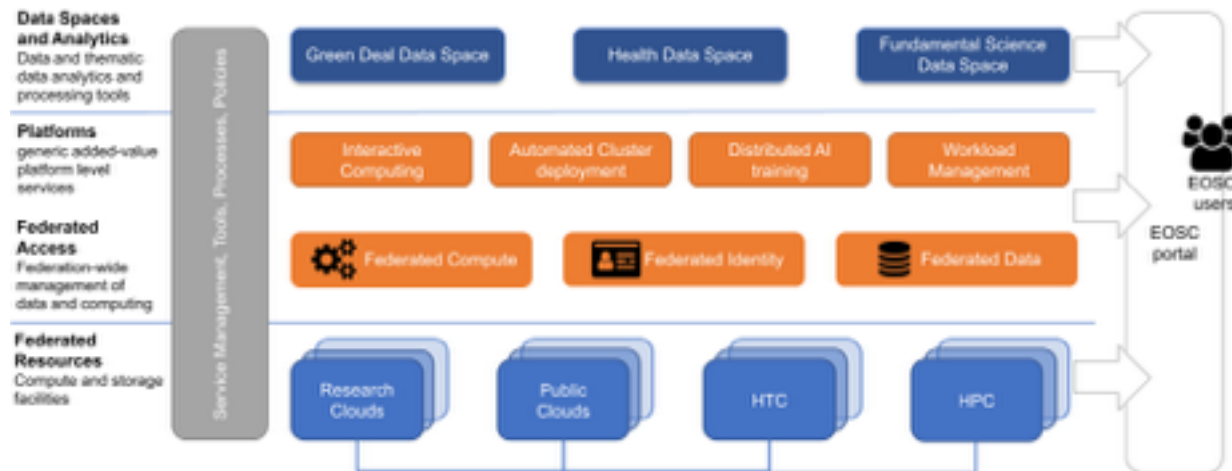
Data Spaces and Analytics
Data and thematic data analytics and processing tools

Platforms
generic added-value platform level services

Federated Access
Federation-wide management of data and computing

Federated Resources
Compute and storage facilities

Service Management, Tools, Processes, Policies

Green Deal Data Space
Health Data Space
Fundamental Science Data Space

Interactive Computing
Automated Cluster deployment
Distributed AI training
Workload Management

Federated Compute
Federated Identity
Federated Data

Research Clouds
Public Clouds
HTC
HPC

EOSC users
EOSC portal